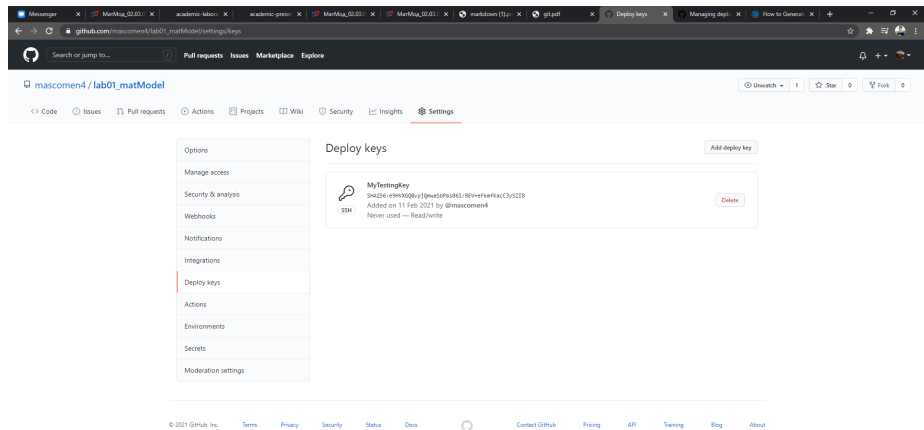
Messenger | MatMod_02.03 | academic-labora | academic-prese | MatMod_02.03 | MatMod_02.03 | markdown (1).p | git.pdf | Deploy keys | Managing deplo | How to Generat

github.com/mascomen4/lab01_matModel/settings/keys

Search or jump to... Pull requests Issues Marketplace Explore

mascomen4 / lab01_matModel

Unwatch 1 Star 0 Fork 0

Code Issues Pull requests Actions Projects Wiki Security Insights Settings

Options
Manage access
Security & analysis
Webhooks
Notifications
Integrations
Deploy keys
Actions
Environments
Secrets
Moderation settings

Deploy keys

Add deploy key

MyTestingKey
SHA256:e9HkN6Q0vpjQmwa5bPas0dI/REYrefkmfHacC3yS2I8
SSH
Added on 11 Feb 2021 by @mascomen4
Never used — Read/write

Delete

© 2021 GitHub, Inc. Terms Privacy Security Status Docs Contact GitHub Pricing API Training Blog About